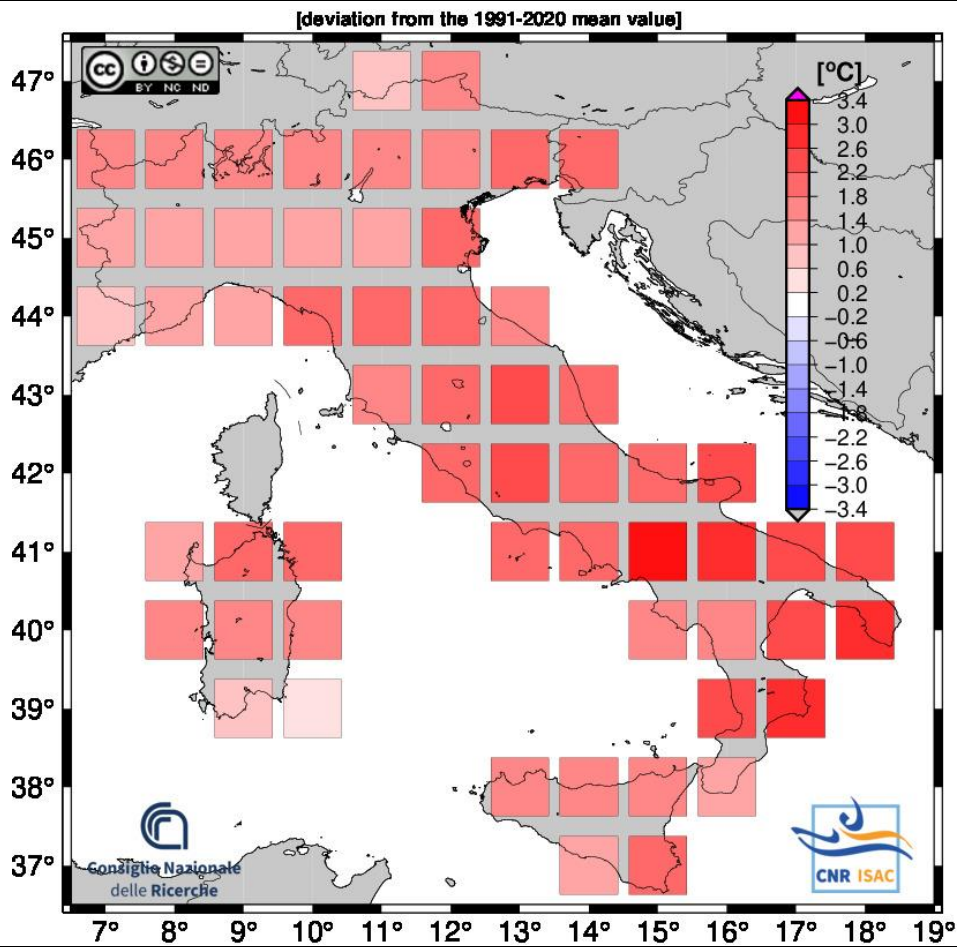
[deviation from the 1991-2020 mean value]

cc BY NC ND

[ºC]
3.4
3.0
2.6
2.2
1.8
1.4
1.0
0.6
0.2
−0.2
−0.6
−1.0
−1.4
−1.8
−2.2
−2.6
−3.0
−3.4

47º
46º
45º
44º
43º
42º
41º
40º
39º
38º
37º

7º 8º 9º 10º 11º 12º 13º 14º 15º 16º 17º 18º 19º

Consiglio Nazionale delle Ricerche

CNR ISAC